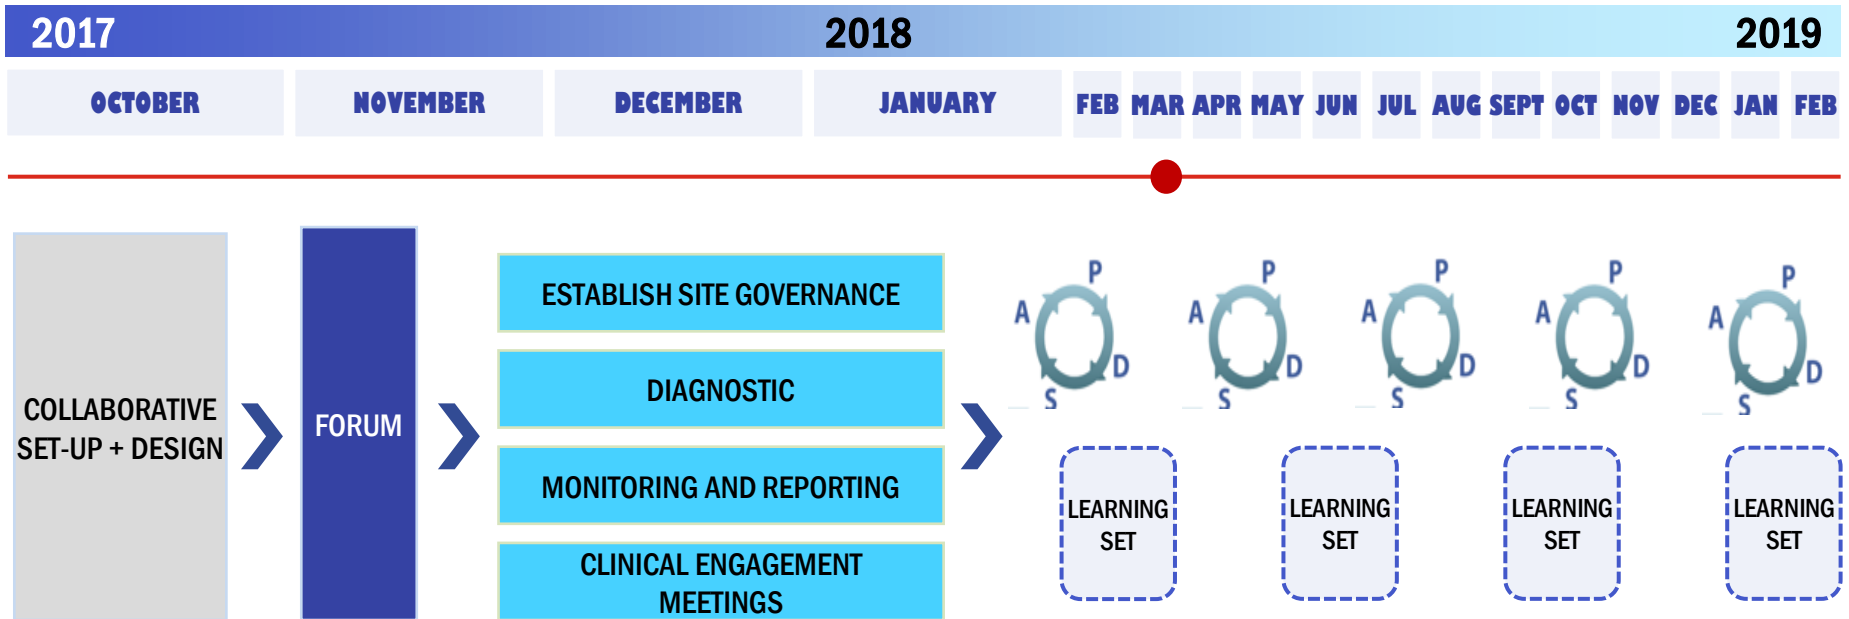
2017 2018 2019

OCTOBER | NOVEMBER | DECEMBER | JANUARY | FEB | MAR | APR | MAY | JUN | JUL | AUG | SEPT | OCT | NOV | DEC | JAN | FEB

COLLABORATIVE SET-UP + DESIGN

FORUM

ESTABLISH SITE GOVERNANCE

DIAGNOSTIC

MONITORING AND REPORTING

CLINICAL ENGAGEMENT MEETINGS

P A D S

P A D S

P A D S

P A D S

P A D S

LEARNING SET

LEARNING SET

LEARNING SET

LEARNING SET